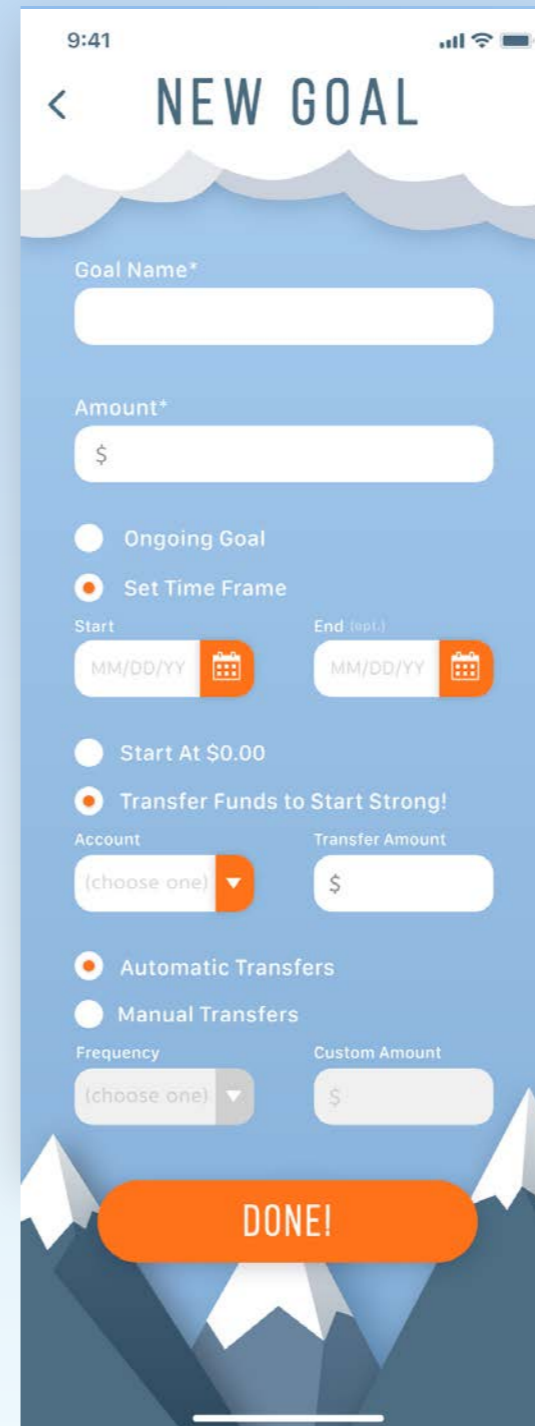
9:41

<

NEW GOAL

Goal Name*

Amount*

$

Ongoing Goal

Set Time Frame

Start

MM/DD/YY

End (opt.)

MM/DD/YY

Start At $0.00

Transfer Funds to Start Strong!

Account

(choose one)

Transfer Amount

$

Automatic Transfers

Manual Transfers

Frequency

(choose one)

Custom Amount

$

DONE!